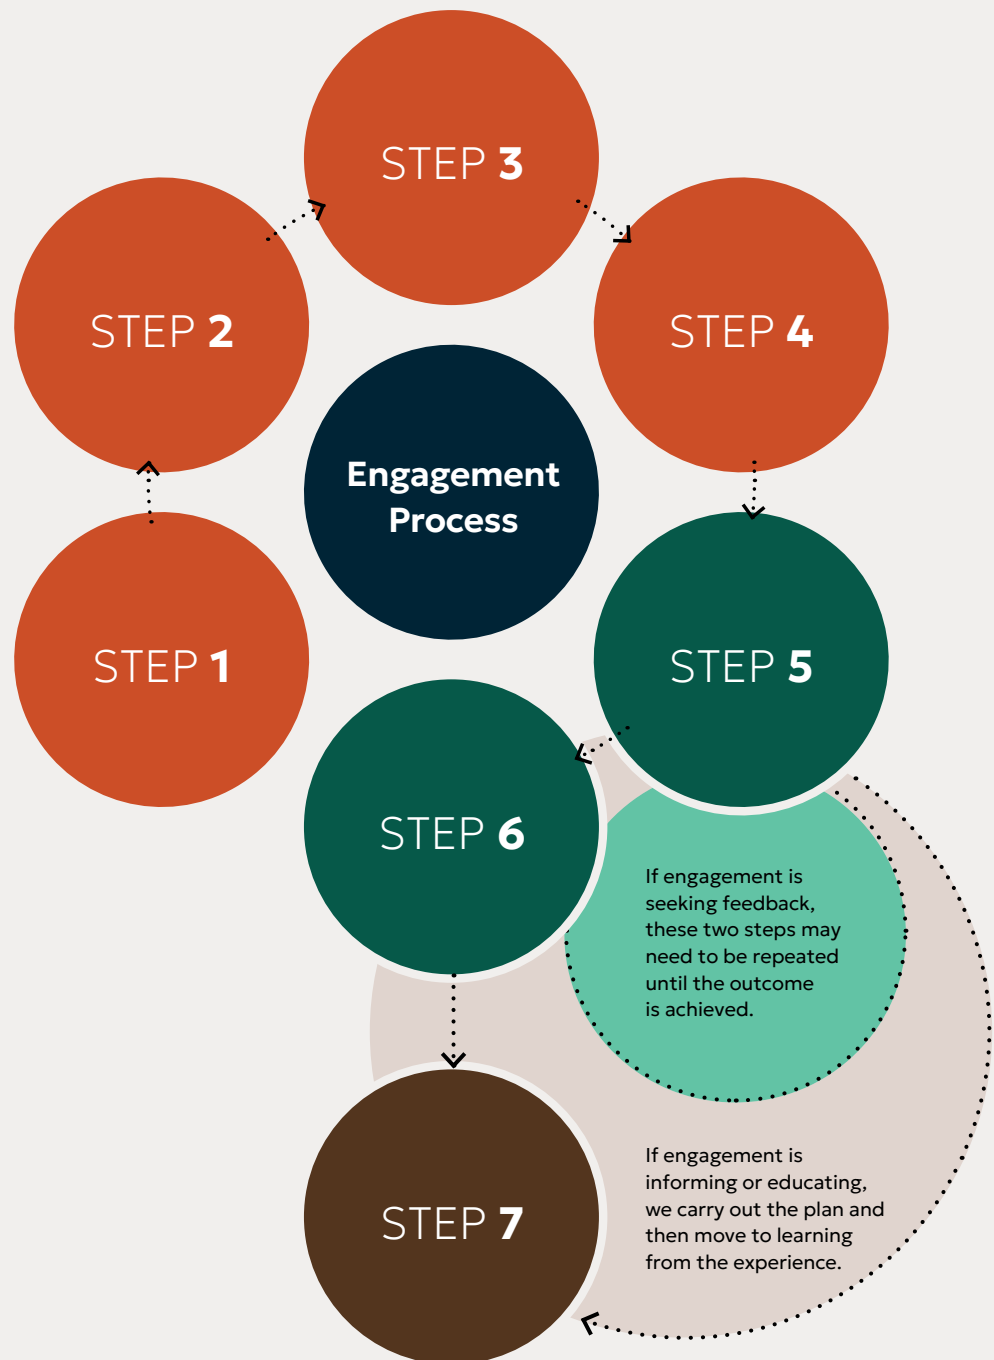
STEP 3

STEP 2

STEP 4

Engagement Process

STEP 1

STEP 5

STEP 6

If engagement is seeking feedback, these two steps may need to be repeated until the outcome is achieved.

STEP 7

If engagement is informing or educating, we carry out the plan and then move to learning from the experience.